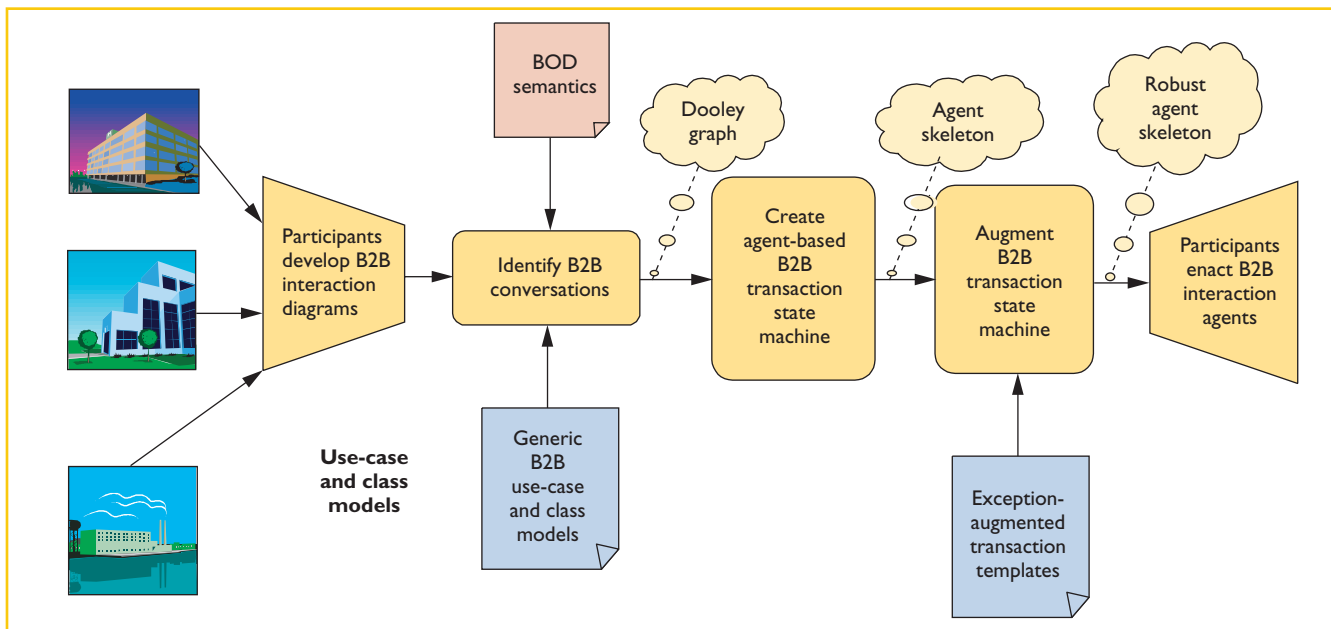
BOD semantics

Dooley graph

Agent skeleton

Robust agent skeleton

Participants develop B2B interaction diagrams

Identify B2B conversations

Create agent-based B2B transaction state machine

Augment B2B transaction state machine

Participants enact B2B interaction agents

Use-case and class models

Generic B2B use-case and class models

Exception-augmented transaction templates